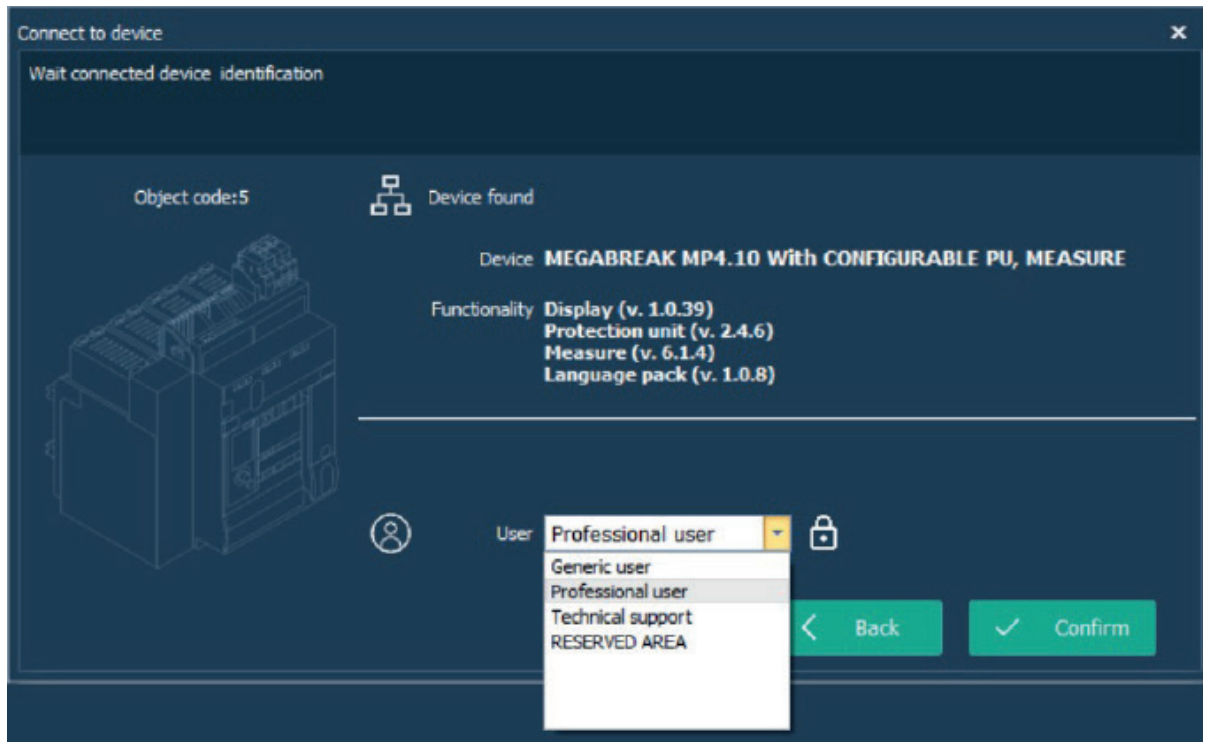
Connect to device
×
Wait connected device identification

Object code:5

Device found

Device **MEGABREAK MP4.10 With CONFIGURABLE PU, MEASURE**

Functionality **Display (v. 1.0.39)**
**Protection unit (v. 2.4.6)**
**Measure (v. 6.1.4)**
**Language pack (v. 1.0.8)**

User Professional user

Generic user
Professional user
Technical support
RESERVED AREA

Back

Confirm